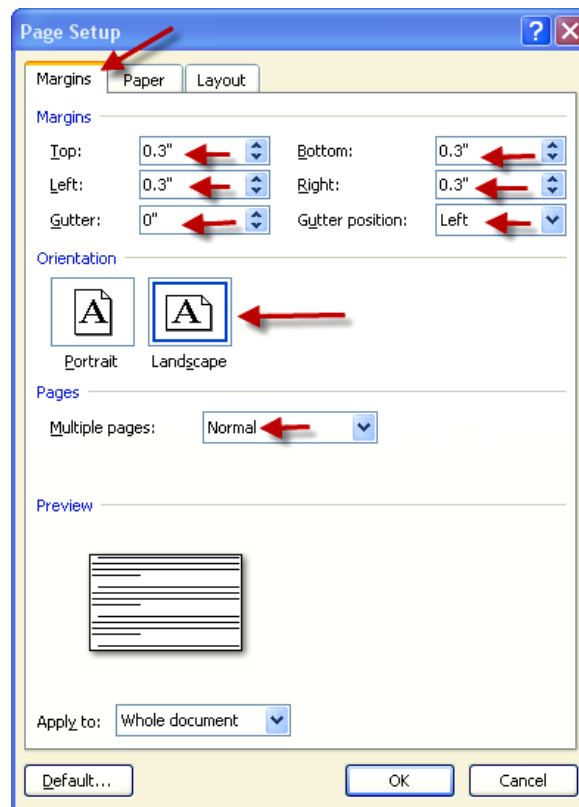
Page Setup

Margins | Paper | Layout

Margins

Top: 0.3"
Bottom: 0.3"
Left: 0.3"
Right: 0.3"
Gutter: 0"
Gutter position: Left

Orientation

A
Portrait
A
Landscape

Pages

Multiple pages: Normal

Preview

Apply to: Whole document

Default... | OK | Cancel